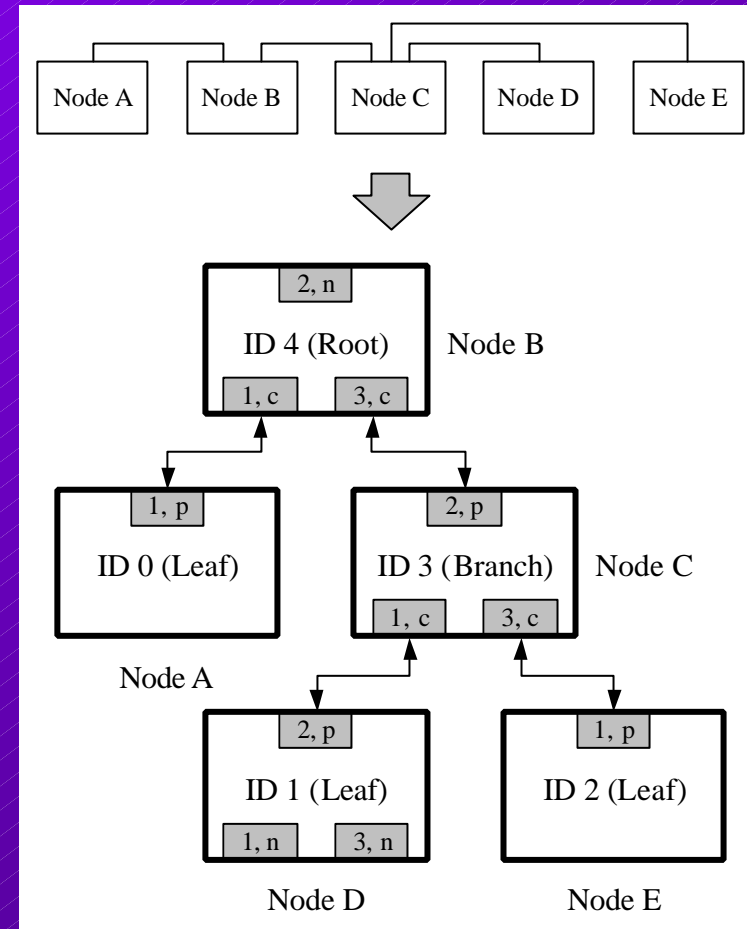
Node A

Node B

Node C

Node D

Node E

2, n

ID 4 (Root)

1, c

3, c

Node B

1, p

ID 0 (Leaf)

Node A

2, p

ID 3 (Branch)

1, c

3, c

Node C

2, p

ID 1 (Leaf)

1, n

3, n

Node D

1, p

ID 2 (Leaf)

Node E